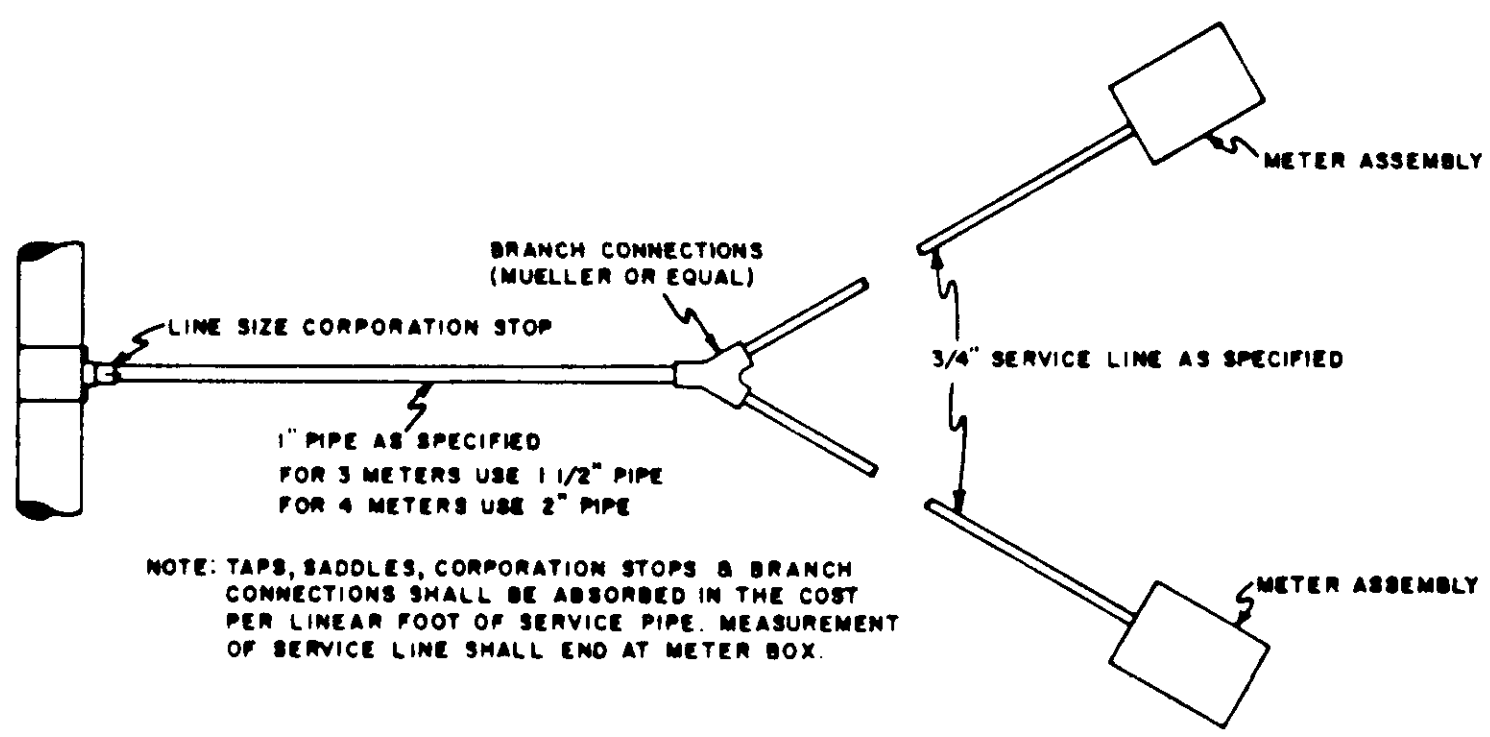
METER ASSEMBLY

BRANCH CONNECTIONS (MUELLER OR EQUAL)

LINE SIZE CORPORATION STOP

3/4" SERVICE LINE AS SPECIFIED

1" PIPE AS SPECIFIED
FOR 3 METERS USE 1 1/2" PIPE
FOR 4 METERS USE 2" PIPE

NOTE: TAPS, SADDLES, CORPORATION STOPS & BRANCH CONNECTIONS SHALL BE ABSORBED IN THE COST PER LINEAR FOOT OF SERVICE PIPE. MEASUREMENT OF SERVICE LINE SHALL END AT METER BOX.

METER ASSEMBLY